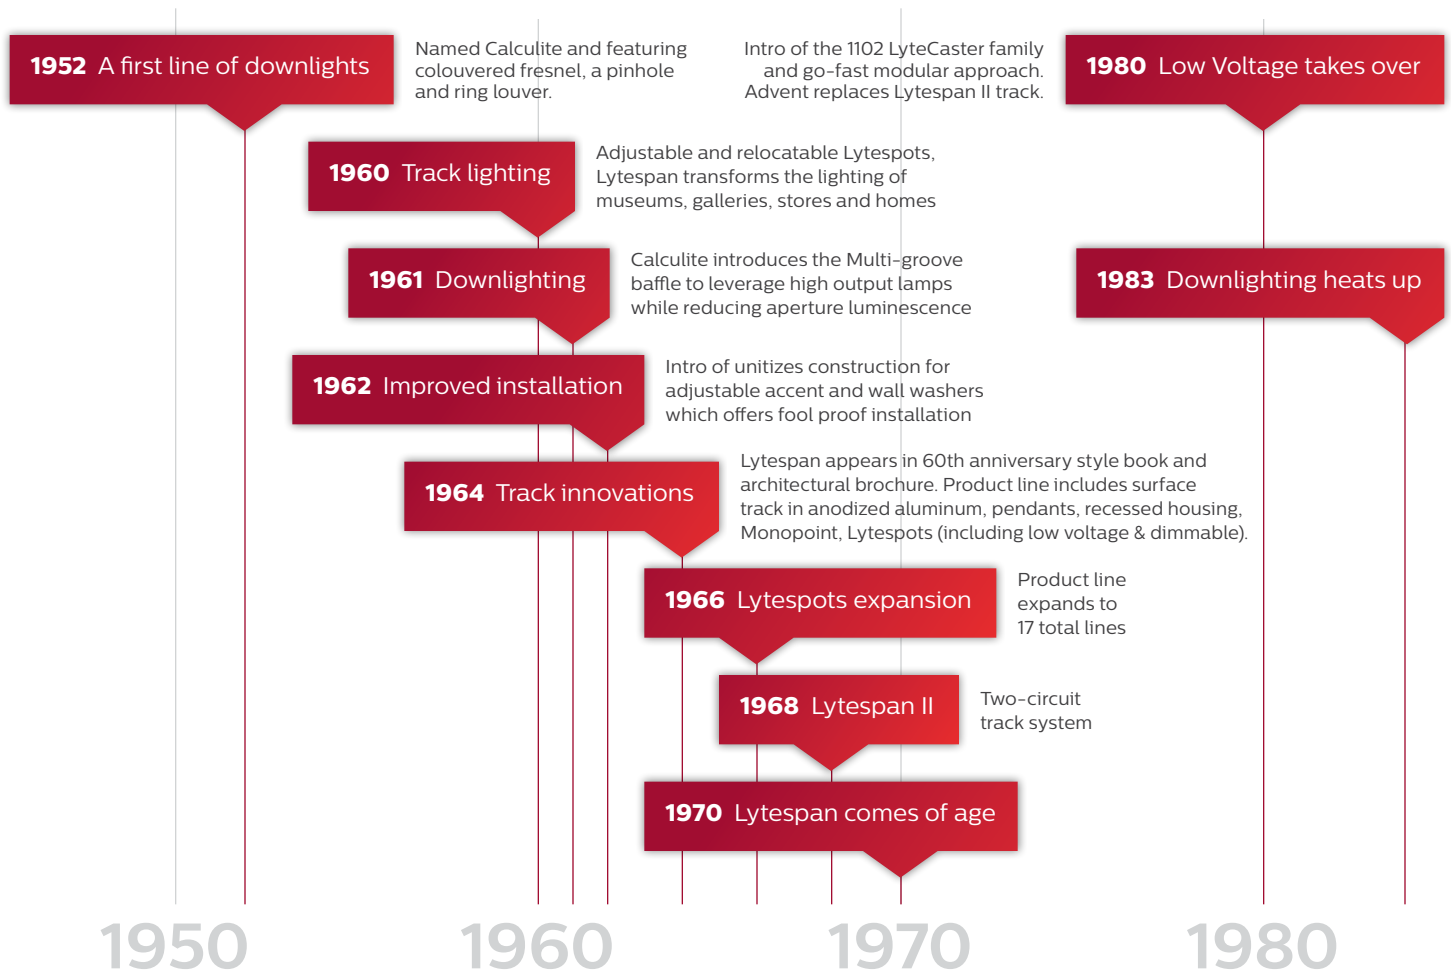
1952 A first line of downlights

Named Calculite and featuring colouvered fresnel, a pinhole and ring louver.

Intro of the 1102 LyteCaster family and go-fast modular approach. Advent replaces Lytespan II track.

1980 Low Voltage takes over

1960 Track lighting

Adjustable and relocatable Lytespots, Lytespan transforms the lighting of museums, galleries, stores and homes

1961 Downlighting

Calculite introduces the Multi-groove baffle to leverage high output lamps while reducing aperture luminescence

1983 Downlighting heats up

1962 Improved installation

Intro of unitizes construction for adjustable accent and wall washers which offers fool proof installation

1964 Track innovations

Lytespan appears in 60th anniversary style book and architectural brochure. Product line includes surface track in anodized aluminum, pendants, recessed housing, Monopoint, Lytespots (including low voltage & dimmable).

1966 Lytespots expansion

Product line expands to 17 total lines

1968 Lytespan II

Two-circuit track system

1970 Lytespan comes of age

1950

1960

1970

1980